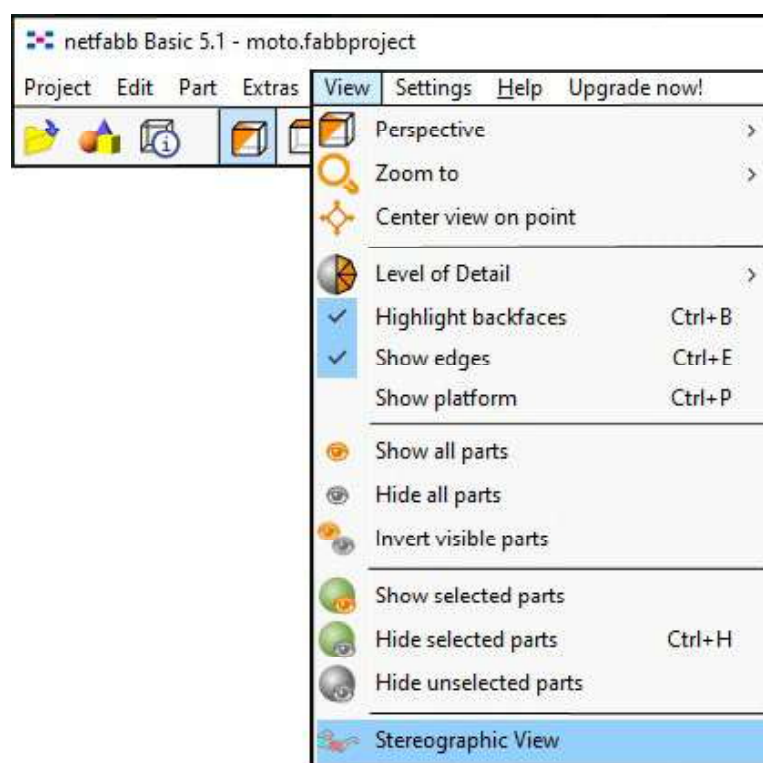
netfabb Basic 5.1 - moto.fabbproject

Project Edit Part Extras View Settings Help Upgrade now!

Perspective >
Zoom to >
Center view on point
Level of Detail >
Highlight backfaces Ctrl+B
Show edges Ctrl+E
Show platform Ctrl+P
Show all parts
Hide all parts
Invert visible parts
Show selected parts
Hide selected parts Ctrl+H
Hide unselected parts
Stereographic View